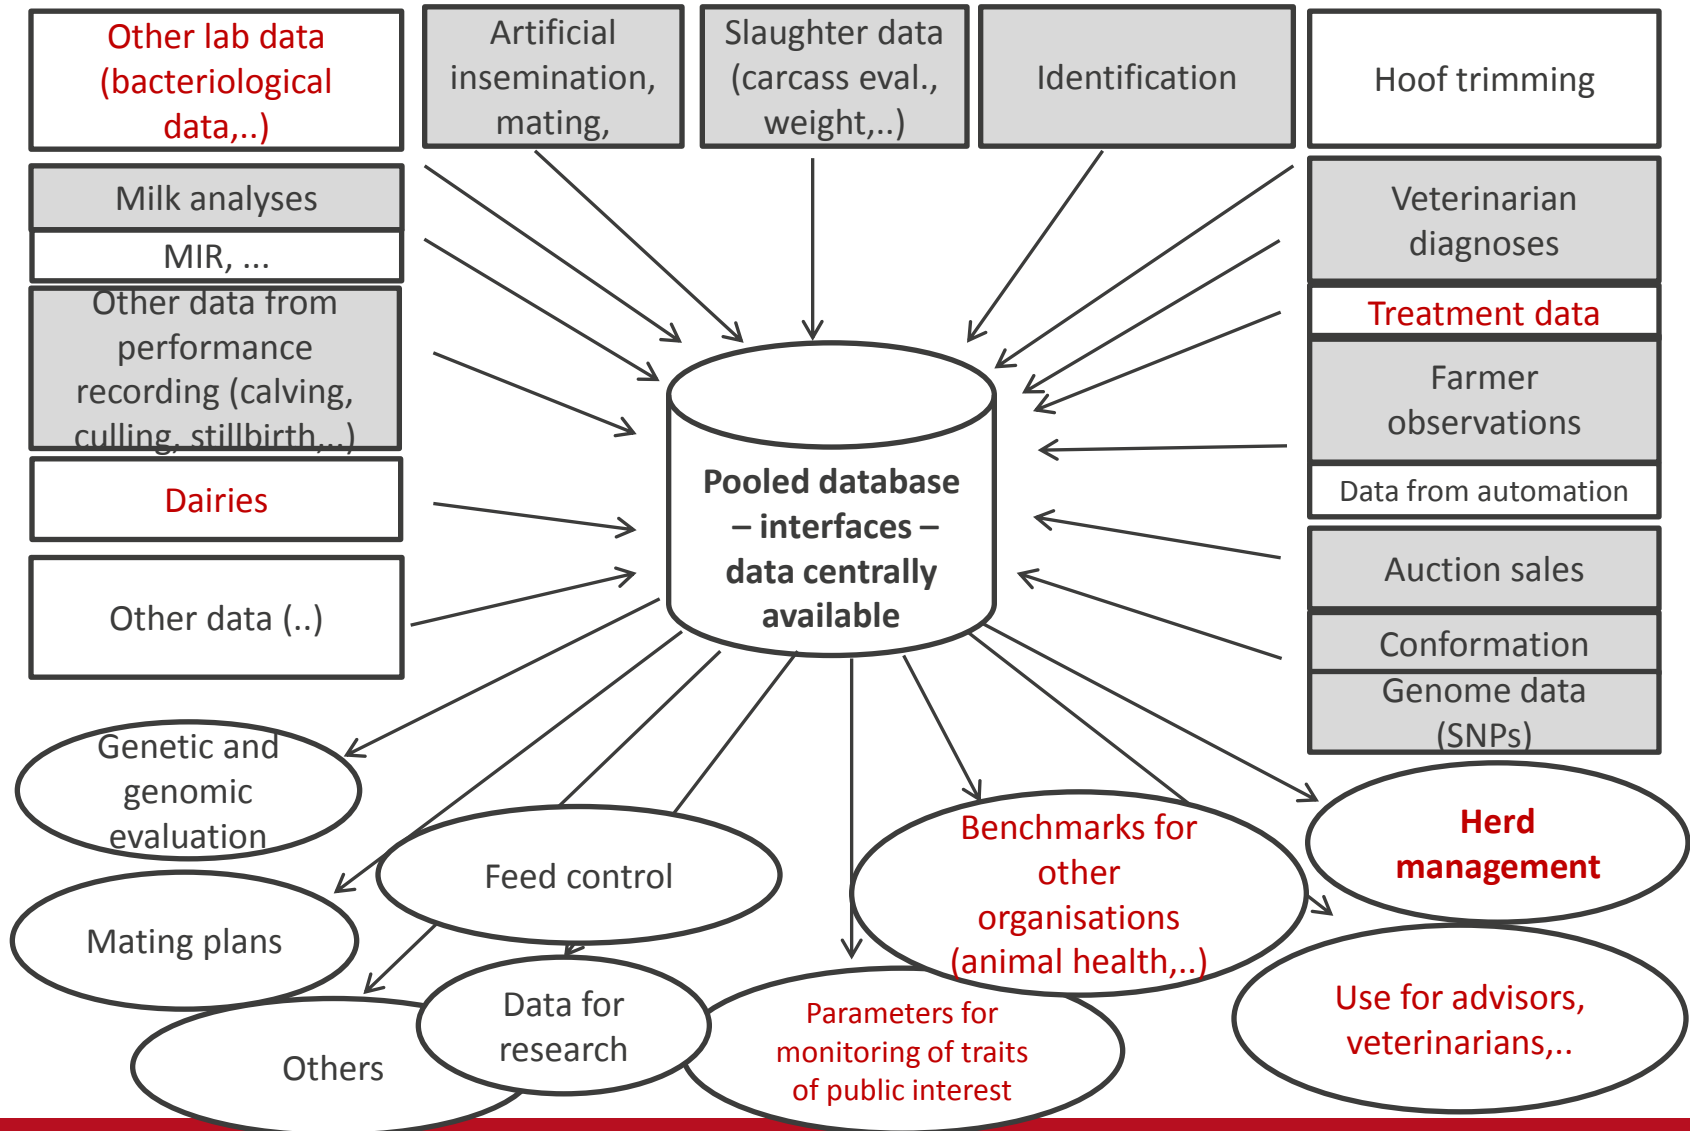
Other lab data (bacteriological data,..)

Artificial insemination, mating,

Slaughter data (carcass eval., weight,..)

Identification

Hoof trimming

Milk analyses

MIR, ...

Other data from performance recording (calving, culling, stillbirth,..)

Dairies

Other data (..)

Veterinarian diagnoses

Treatment data

Farmer observations

Data from automation

Auction sales

Conformation

Genome data (SNPs)

Pooled database – interfaces – data centrally available

Genetic and genomic evaluation

Mating plans

Feed control

Others

Data for research

Parameters for monitoring of traits of public interest

Benchmarks for other organisations (animal health,..)

Herd management

Use for advisors, veterinarians,..